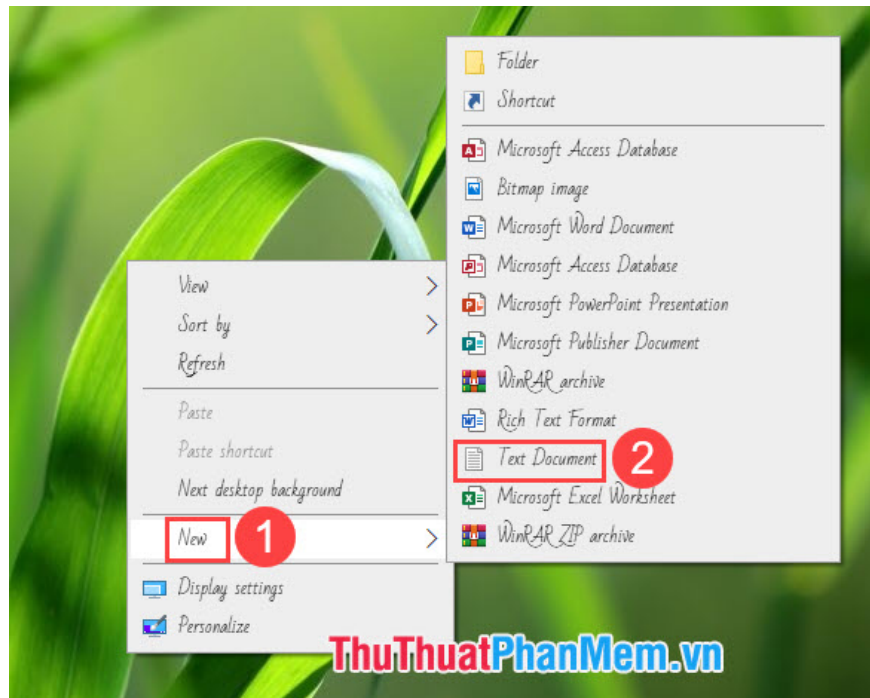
Folder
Shortcut
Microsoft Access Database
Bitmap image
Microsoft Word Document
Microsoft Access Database
Microsoft PowerPoint Presentation
Microsoft Publisher Document
WinRAR archive
Rich Text Format
Text Document
2
Microsoft Excel Worksheet
WinRAR ZIP archive

View
Sort by
Refresh
Paste
Paste shortcut
Next desktop background
New
1
Display settings
Personalize

ThuThuatPhanMem.vn